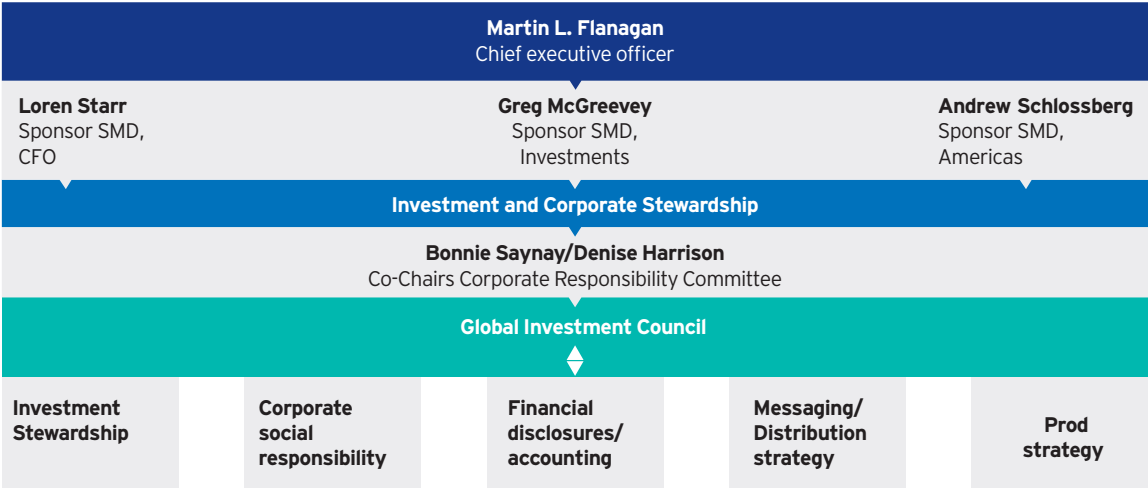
**Martin L. Flanagan**
Chief executive officer

**Loren Starr**
Sponsor SMD, CFO

**Greg McGreevey**
Sponsor SMD, Investments

**Andrew Schlossberg**
Sponsor SMD, Americas

**Investment and Corporate Stewardship**

**Bonnie Saynay/Denise Harrison**
Co-Chairs Corporate Responsibility Committee

**Global Investment Council**

**Investment Stewardship**

**Corporate social responsibility**

**Financial disclosures/ accounting**

**Messaging/ Distribution strategy**

**Prod strategy**